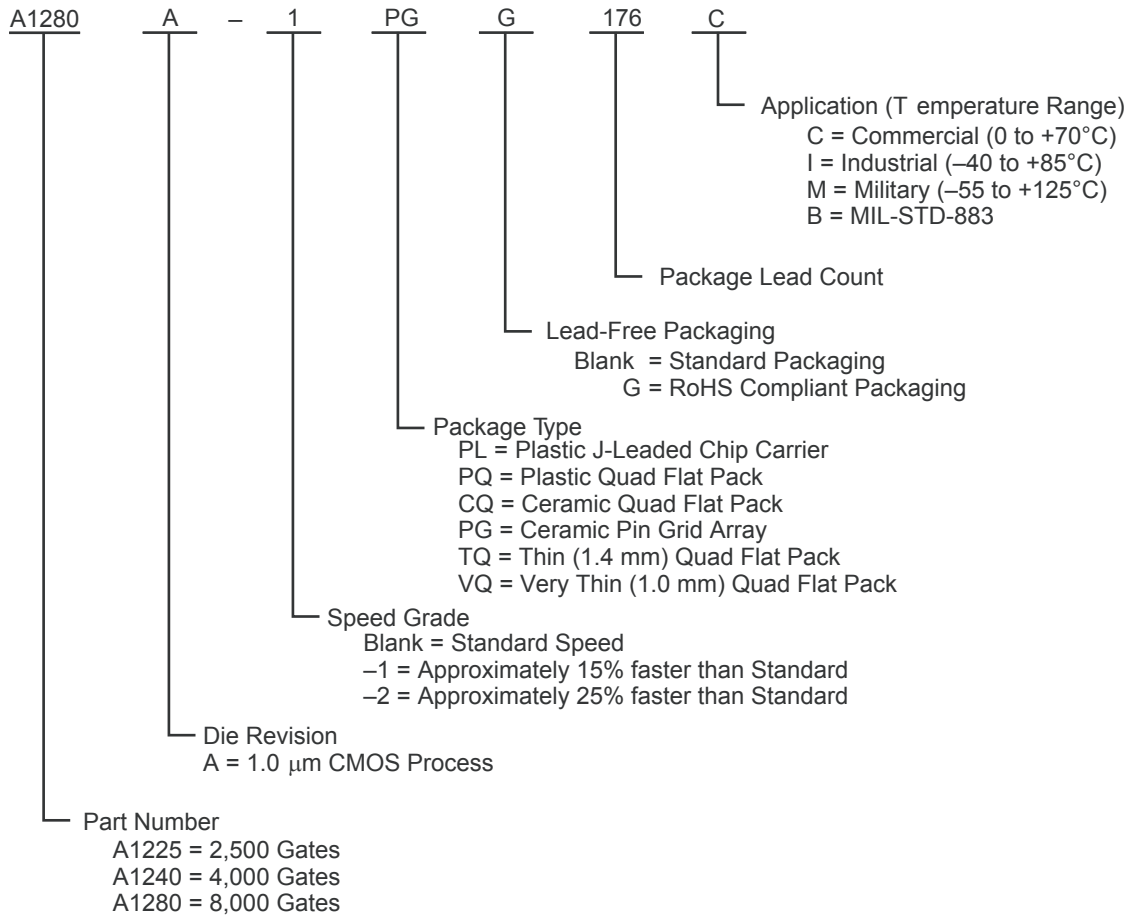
A1280 A – 1 PG G 176 C

Application (T emperature Range)
C = Commercial (0 to +70°C)
I = Industrial (–40 to +85°C)
M = Military (–55 to +125°C)
B = MIL-STD-883

Package Lead Count

Lead-Free Packaging
Blank = Standard Packaging
G = RoHS Compliant Packaging

Package Type
PL = Plastic J-Leaded Chip Carrier
PQ = Plastic Quad Flat Pack
CQ = Ceramic Quad Flat Pack
PG = Ceramic Pin Grid Array
TQ = Thin (1.4 mm) Quad Flat Pack
VQ = Very Thin (1.0 mm) Quad Flat Pack

Speed Grade
Blank = Standard Speed
–1 = Approximately 15% faster than Standard
–2 = Approximately 25% faster than Standard

Die Revision
A = 1.0 $\mu$m CMOS Process

Part Number
A1225 = 2,500 Gates
A1240 = 4,000 Gates
A1280 = 8,000 Gates